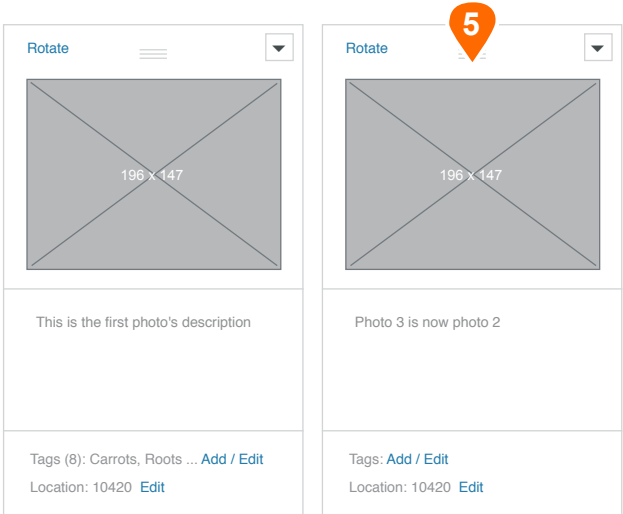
Rotate

196 x 147

This is the first photo's description

Tags (8): Carrots, Roots ... Add / Edit

Location: 10420 Edit

5

Rotate

196 x 147

Photo 3 is now photo 2

Tags: Add / Edit

Location: 10420 Edit